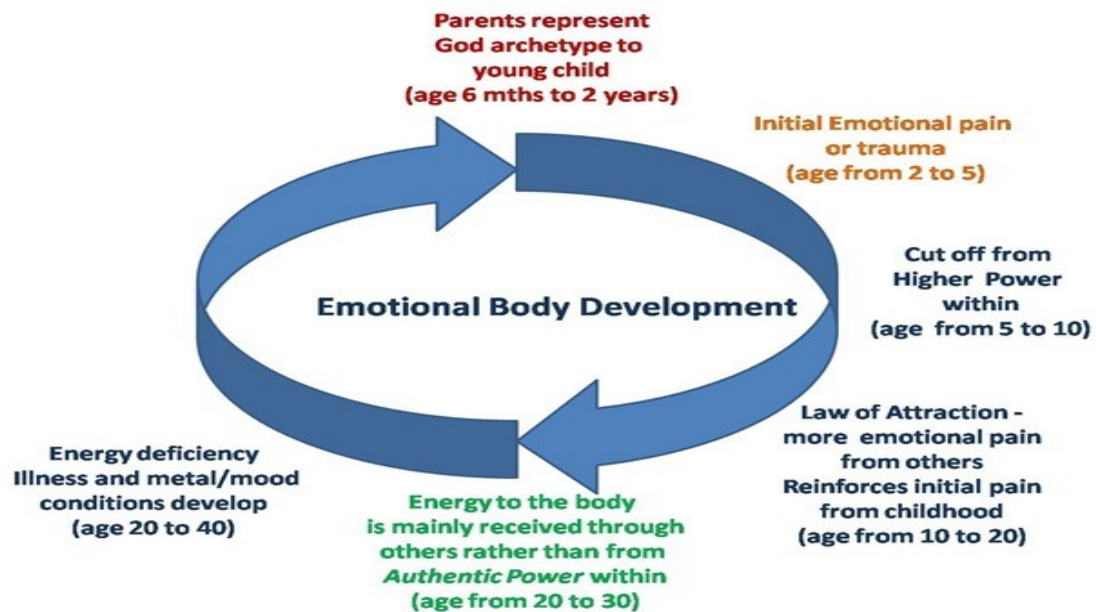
Parents represent God archetype to young child (age 6 mths to 2 years)

Initial Emotional pain or trauma (age from 2 to 5)

Cut off from Higher Power within (age from 5 to 10)

Emotional Body Development

Law of Attraction - more emotional pain from others Reinforces initial pain from childhood (age from 10 to 20)

Energy to the body is mainly received through others rather than from *Authentic Power* within (age from 20 to 30)

Energy deficiency Illness and metal/mood conditions develop (age 20 to 40)